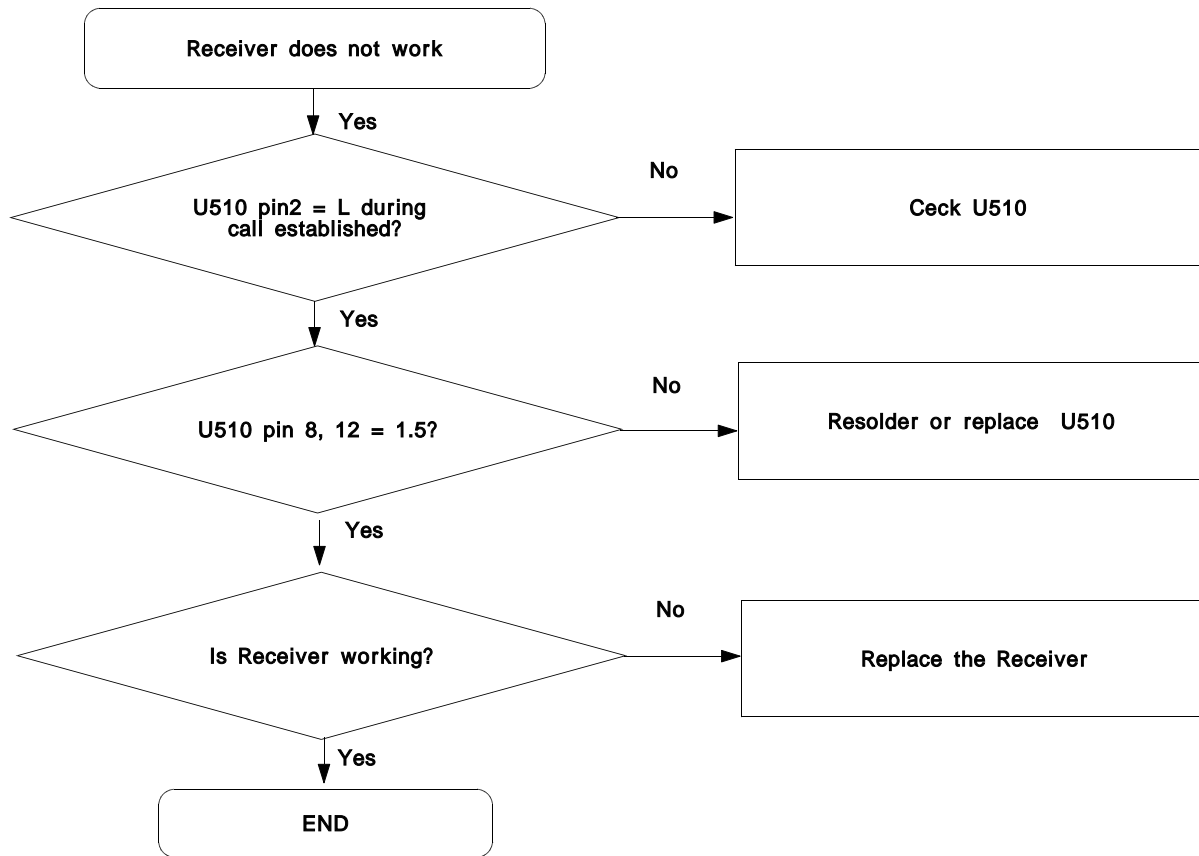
Receiver does not work

Yes

U510 pin2 = L during call established?

No

Ceck U510

Yes

U510 pin 8, 12 = 1.5?

No

Resolder or replace U510

Yes

Is Receiver working?

No

Replace the Receiver

Yes

END